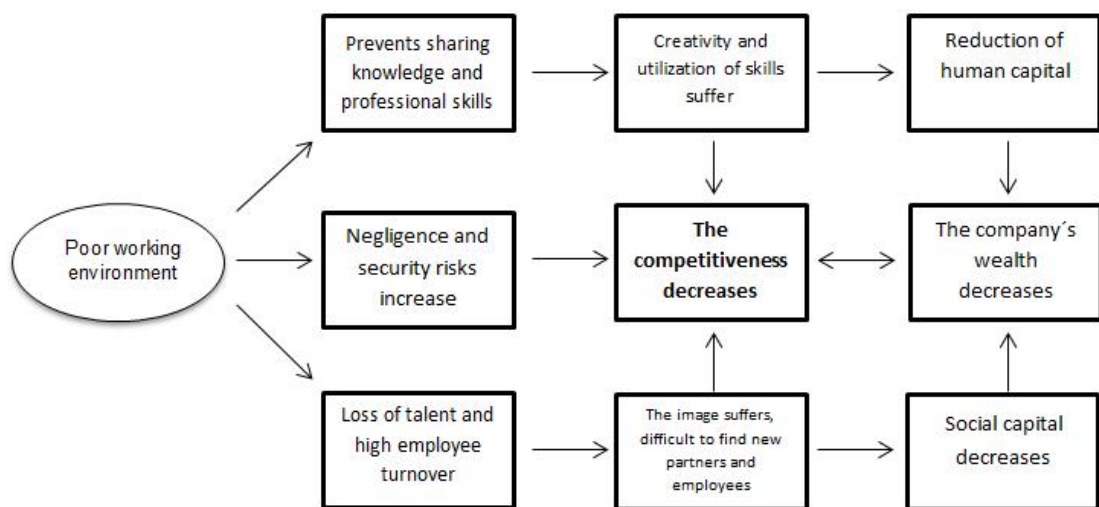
Poor working environment

Prevents sharing knowledge and professional skills

Creativity and utilization of skills suffer

Reduction of human capital

Negligence and security risks increase

The competitiveness decreases

The company´s wealth decreases

Loss of talent and high employee turnover

The image suffers, difficult to find new partners and employees

Social capital decreases